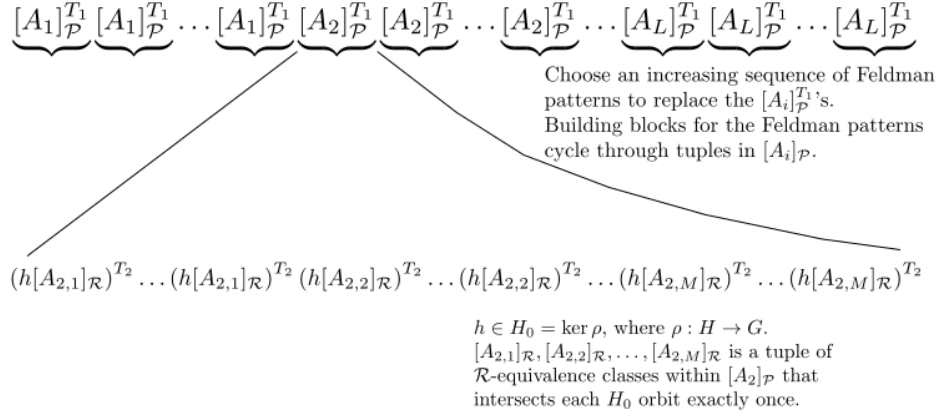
$\underbrace{[A_1]_{\mathcal{P}}^{T_1}}\underbrace{[A_1]_{\mathcal{P}}^{T_1}}\dots\underbrace{[A_1]_{\mathcal{P}}^{T_1}}\underbrace{[A_2]_{\mathcal{P}}^{T_1}}\underbrace{[A_2]_{\mathcal{P}}^{T_1}}\dots\underbrace{[A_2]_{\mathcal{P}}^{T_1}}\dots\underbrace{[A_L]_{\mathcal{P}}^{T_1}}\underbrace{[A_L]_{\mathcal{P}}^{T_1}}\dots\underbrace{[A_L]_{\mathcal{P}}^{T_1}}$

Choose an increasing sequence of Feldman patterns to replace the $[A_i]_{\mathcal{P}}^{T_1}$'s. Building blocks for the Feldman patterns cycle through tuples in $[A_i]_{\mathcal{P}}$.

$(h[A_{2,1}]_{\mathcal{R}})^{T_2}\dots(h[A_{2,1}]_{\mathcal{R}})^{T_2}(h[A_{2,2}]_{\mathcal{R}})^{T_2}\dots(h[A_{2,2}]_{\mathcal{R}})^{T_2}\dots(h[A_{2,M}]_{\mathcal{R}})^{T_2}\dots(h[A_{2,M}]_{\mathcal{R}})^{T_2}$

$h \in H_0 = \ker \rho$, where $\rho : H \to G$.
$[A_{2,1}]_{\mathcal{R}}, [A_{2,2}]_{\mathcal{R}}, \dots, [A_{2,M}]_{\mathcal{R}}$ is a tuple of $\mathcal{R}$-equivalence classes within $[A_2]_{\mathcal{P}}$ that intersects each $H_0$ orbit exactly once.